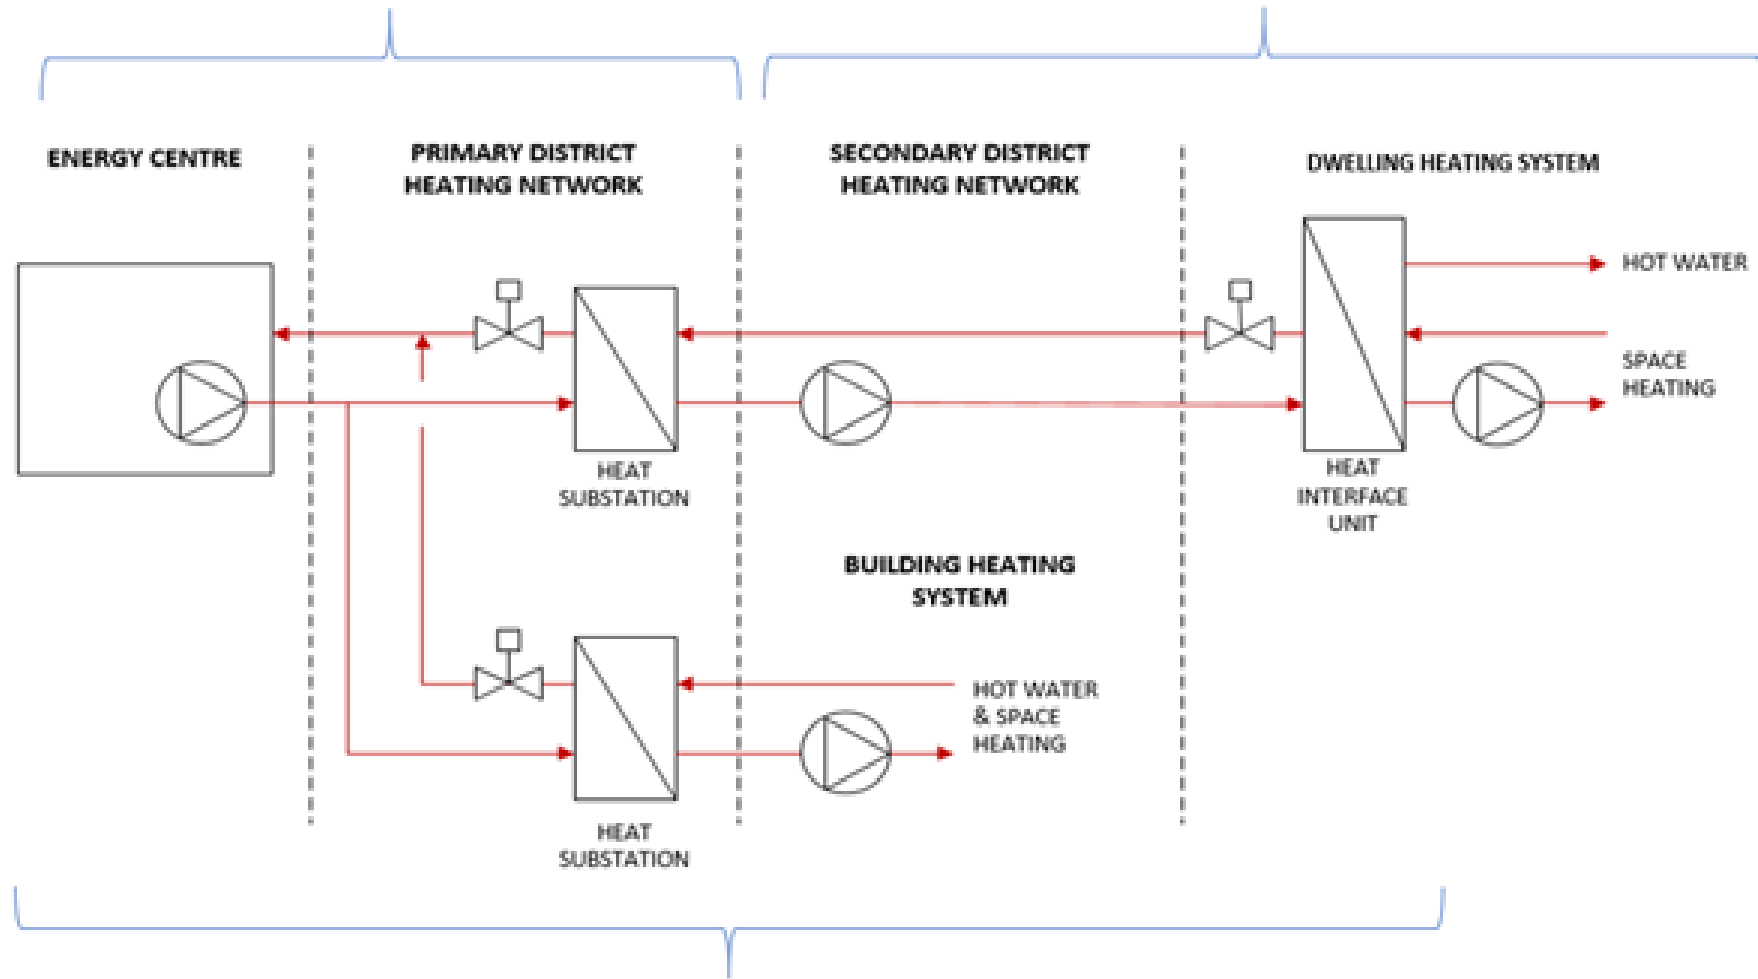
ENERGY CENTRE

PRIMARY DISTRICT HEATING NETWORK

SECONDARY DISTRICT HEATING NETWORK

DWELLING HEATING SYSTEM

HOT WATER

SPACE HEATING

HEAT SUBSTATION

HEAT INTERFACE UNIT

BUILDING HEATING SYSTEM

HOT WATER & SPACE HEATING

HEAT SUBSTATION